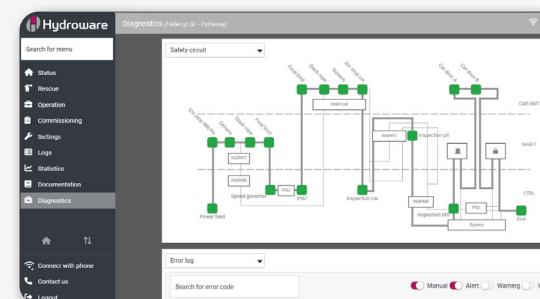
Hydroware

Search for menu

Status
Rescue
Operation
Commissioning
Settings
Logs
Statistics
Documentation
Diagnostics

Connect with phone
Contact us
Logout

Diagnostics (Hellenpl St - Firthering)

Safety circuit

Em. stop MRL
Governor
Buffer
Final limit
Final limit
Slack rope
Ramps
Em. stop car
Car door A
Car door B

INSPCAR
INSPPIT
INSPMR
INSPPIT
INSPMR
PSU
PSU
PSU

Inspection pit
Speed governor
Power feed
Inspection car
Inspection MR
Bypass
End

CAR UNIT
SHAFT
CTRL

Error log

Search for error code

Manual
Alert
Warning